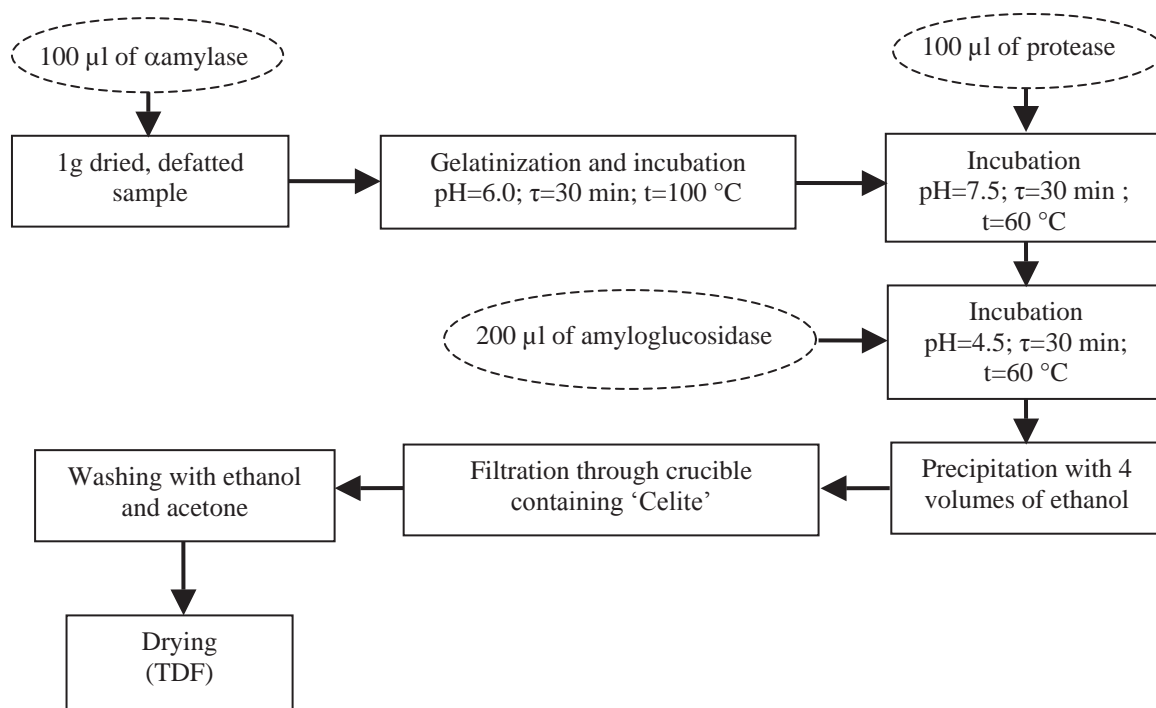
100 µl of αamylase

1g dried, defatted sample

Gelatinization and incubation pH=6.0; τ=30 min; t=100 °C

100 µl of protease

Incubation pH=7.5; τ=30 min ; t=60 °C

200 µl of amyloglucosidase

Incubation pH=4.5; τ=30 min; t=60 °C

Precipitation with 4 volumes of ethanol

Filtration through crucible containing 'Celite'

Washing with ethanol and acetone

Drying (TDF)